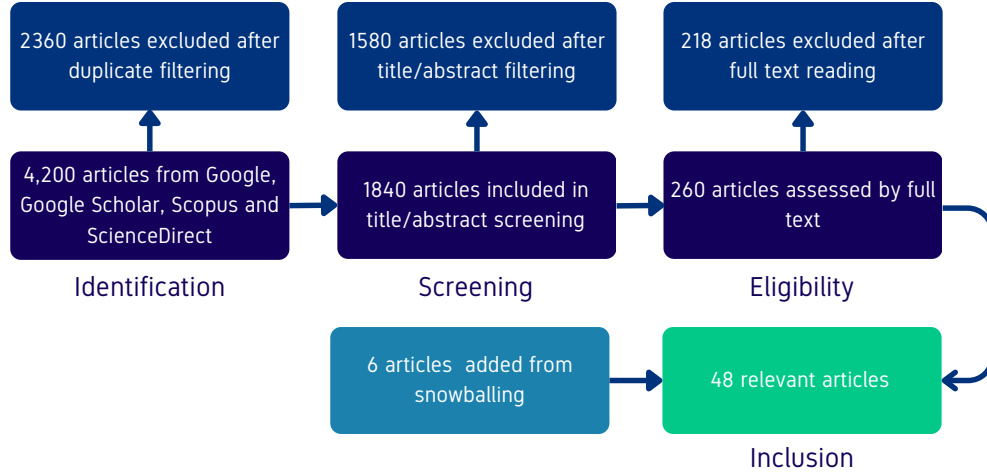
2360 articles excluded after duplicate filtering

1580 articles excluded after title/abstract filtering

218 articles excluded after full text reading

4,200 articles from Google, Google Scholar, Scopus and ScienceDirect

1840 articles included in title/abstract screening

260 articles assessed by full text

Identification

Screening

Eligibility

6 articles added from snowballing

48 relevant articles

Inclusion